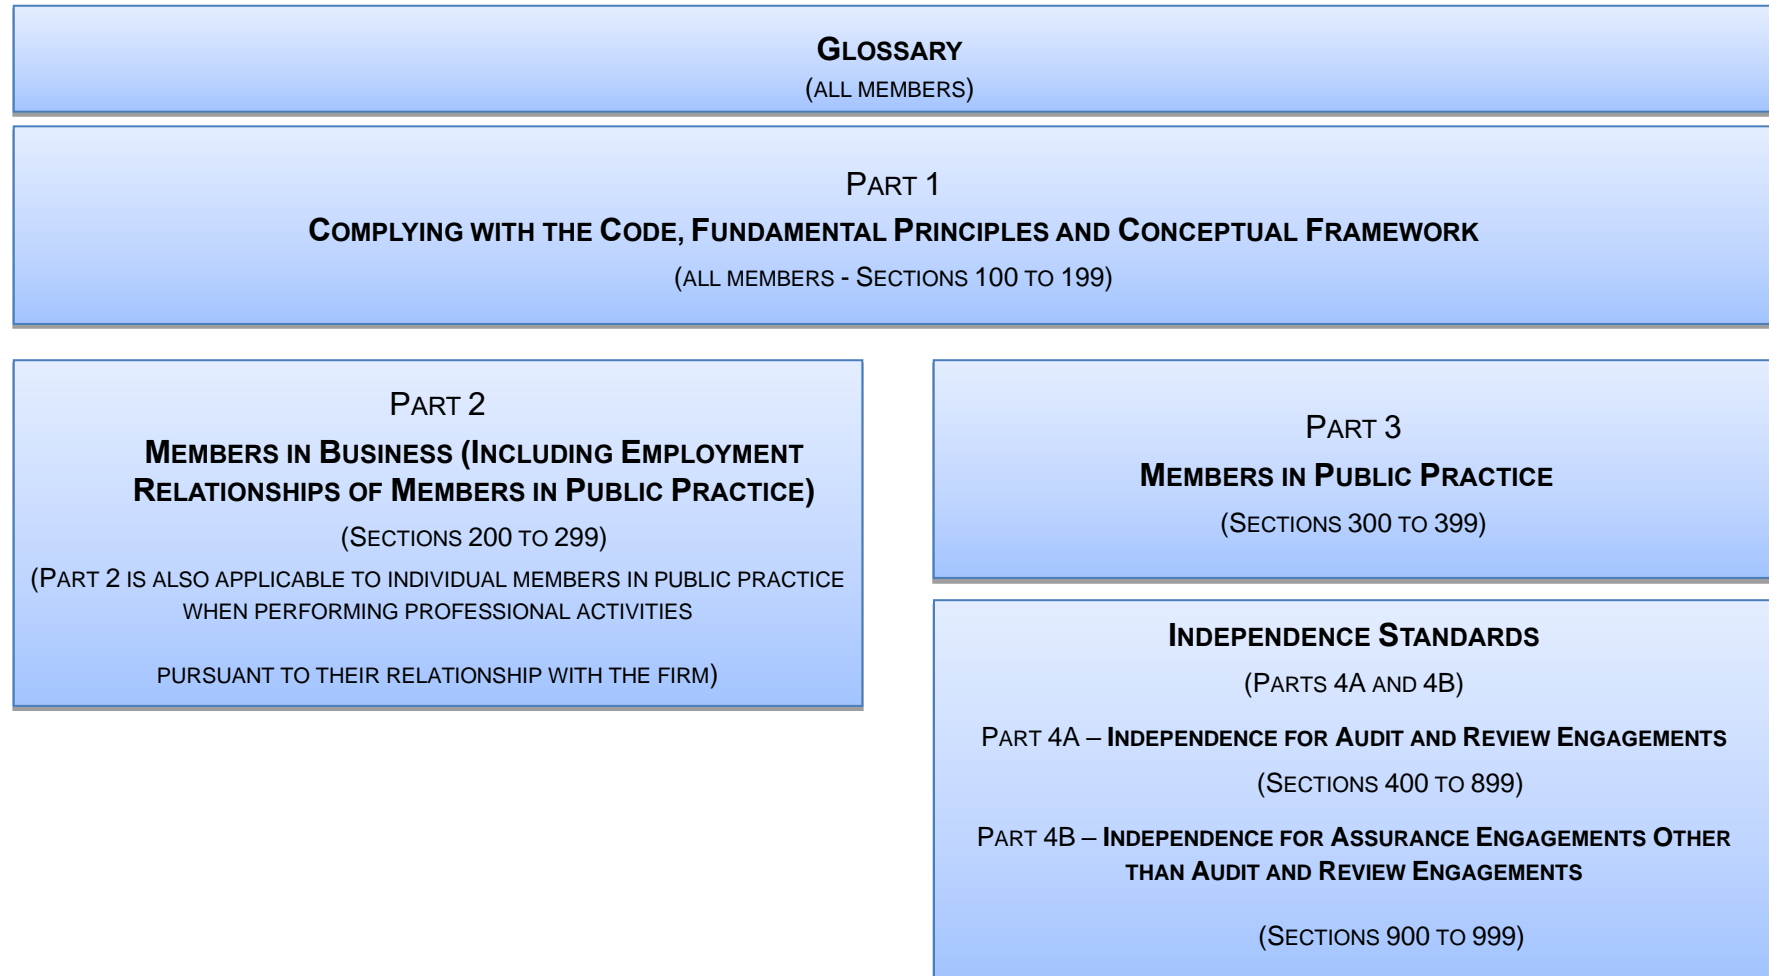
GLOSSARY
(ALL MEMBERS)

PART 1
COMPLYING WITH THE CODE, FUNDAMENTAL PRINCIPLES AND CONCEPTUAL FRAMEWORK
(ALL MEMBERS - SECTIONS 100 TO 199)

PART 2
MEMBERS IN BUSINESS (INCLUDING EMPLOYMENT RELATIONSHIPS OF MEMBERS IN PUBLIC PRACTICE)
(SECTIONS 200 TO 299)
(PART 2 IS ALSO APPLICABLE TO INDIVIDUAL MEMBERS IN PUBLIC PRACTICE WHEN PERFORMING PROFESSIONAL ACTIVITIES

PURSUANT TO THEIR RELATIONSHIP WITH THE FIRM)

PART 3
MEMBERS IN PUBLIC PRACTICE
(SECTIONS 300 TO 399)

INDEPENDENCE STANDARDS
(PARTS 4A AND 4B)

PART 4A – INDEPENDENCE FOR AUDIT AND REVIEW ENGAGEMENTS
(SECTIONS 400 TO 899)

PART 4B – INDEPENDENCE FOR ASSURANCE ENGAGEMENTS OTHER THAN AUDIT AND REVIEW ENGAGEMENTS

(SECTIONS 900 TO 999)